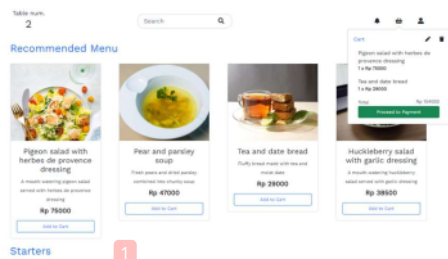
Table num:
2

Search

Recommended Menu

Pigeon salad with herbes de provence dressing
A mouth watering pigeon salad served with herbes de provence dressing
Rp 75000
Add to Cart

Pear and parsley soup
Fresh pears and dried parsley combined like chunky soup
Rp 47000
Add to Cart

Tea and date bread
Fluffy bread made with tea and moist date
Rp 28000
Add to Cart

Huckleberry salad with garlic dressing
A mouth watering huckleberry salad served with garlic dressing
Rp 38500
Add to Cart

Cart
Pigeon salad with herbes de provence dressing
1 x Rp 75000
Tea and date bread
1 x Rp 28000
Total
Rp 104000
Proceed to Payment

Starters

1